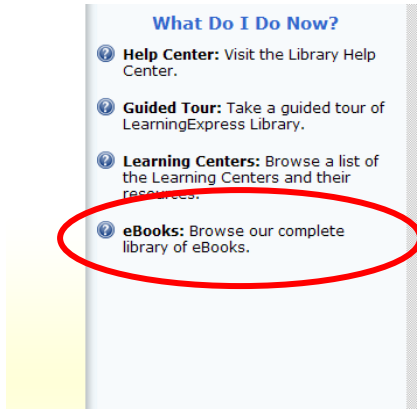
What Do I Do Now?

Help Center: Visit the Library Help Center.

Guided Tour: Take a guided tour of LearningExpress Library.

Learning Centers: Browse a list of the Learning Centers and their resources.

eBooks: Browse our complete library of eBooks.